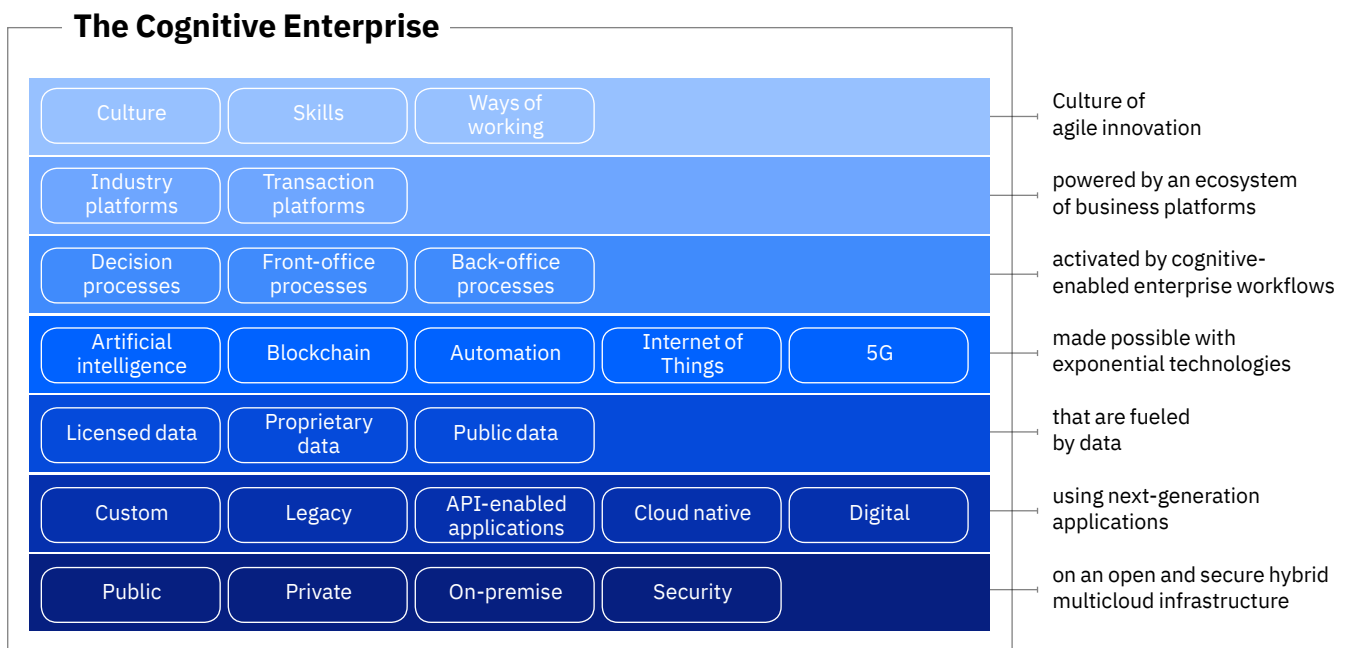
The Cognitive Enterprise

Culture
Skills
Ways of working

Culture of agile innovation

Industry platforms
Transaction platforms

powered by an ecosystem of business platforms

Decision processes
Front-office processes
Back-office processes

activated by cognitive-enabled enterprise workflows

Artificial intelligence
Blockchain
Automation
Internet of Things
5G

made possible with exponential technologies

Licensed data
Proprietary data
Public data

that are fueled by data

Custom
Legacy
API-enabled applications
Cloud native
Digital

using next-generation applications

Public
Private
On-premise
Security

on an open and secure hybrid multicloud infrastructure